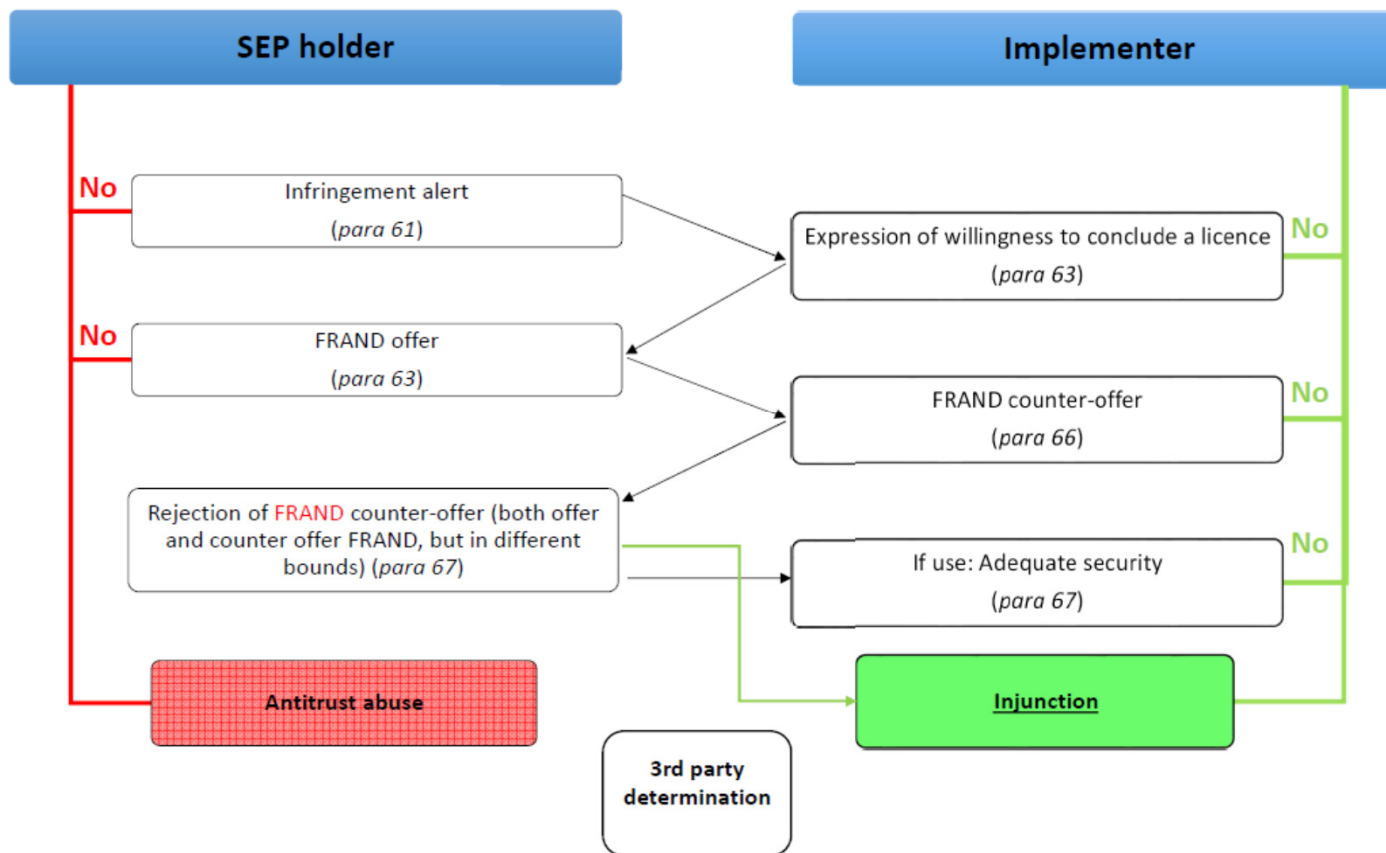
SEP holder

Implementer

No

Infringement alert

(para 61)

Expression of willingness to conclude a licence

(para 63)

No

No

FRAND offer

(para 63)

FRAND counter-offer

(para 66)

No

Rejection of FRAND counter-offer (both offer and counter offer FRAND, but in different bounds) (para 67)

If use: Adequate security

(para 67)

No

Antitrust abuse

Injunction

3rd party determination